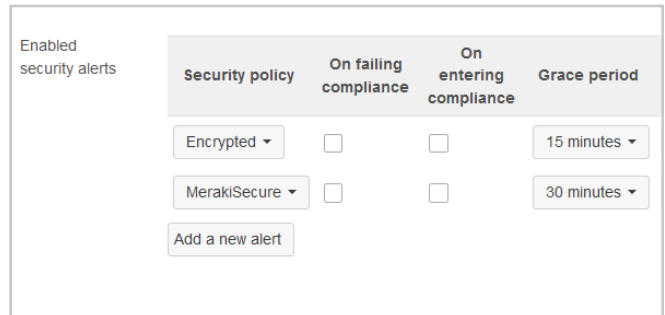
Enabled security alerts

| Security policy | On failing compliance | On entering compliance | Grace period |
|---|---|---|---|
| Encrypted ▾ | ☐ | ☐ | 15 minutes ▾ |
| MerakiSecure ▾ | ☐ | ☐ | 30 minutes ▾ |

Add a new alert